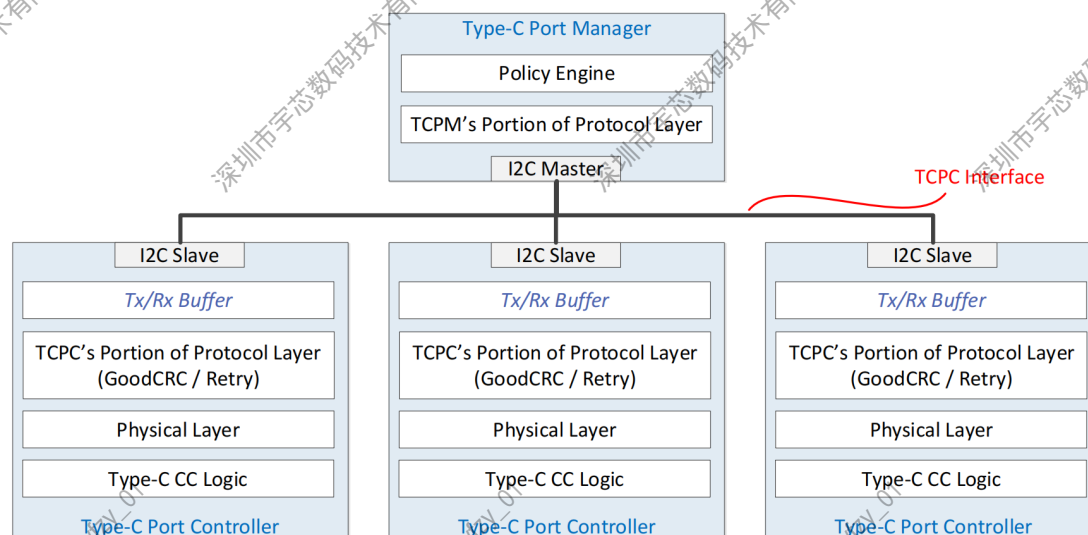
Type-C Port Manager

Policy Engine

TCPM's Portion of Protocol Layer

I2C Master

TCPC Interface

I2C Slave

Tx/Rx Buffer

TCPC's Portion of Protocol Layer (GoodCRC / Retry)

Physical Layer

Type-C CC Logic

Type-C Port Controller

I2C Slave

Tx/Rx Buffer

TCPC's Portion of Protocol Layer (GoodCRC / Retry)

Physical Layer

Type-C CC Logic

Type-C Port Controller

I2C Slave

Tx/Rx Buffer

TCPC's Portion of Protocol Layer (GoodCRC / Retry)

Physical Layer

Type-C CC Logic

Type-C Port Controller

深圳市宇芯数码技术有限公司 深圳市宇芯数码技术有 深圳市宇芯数